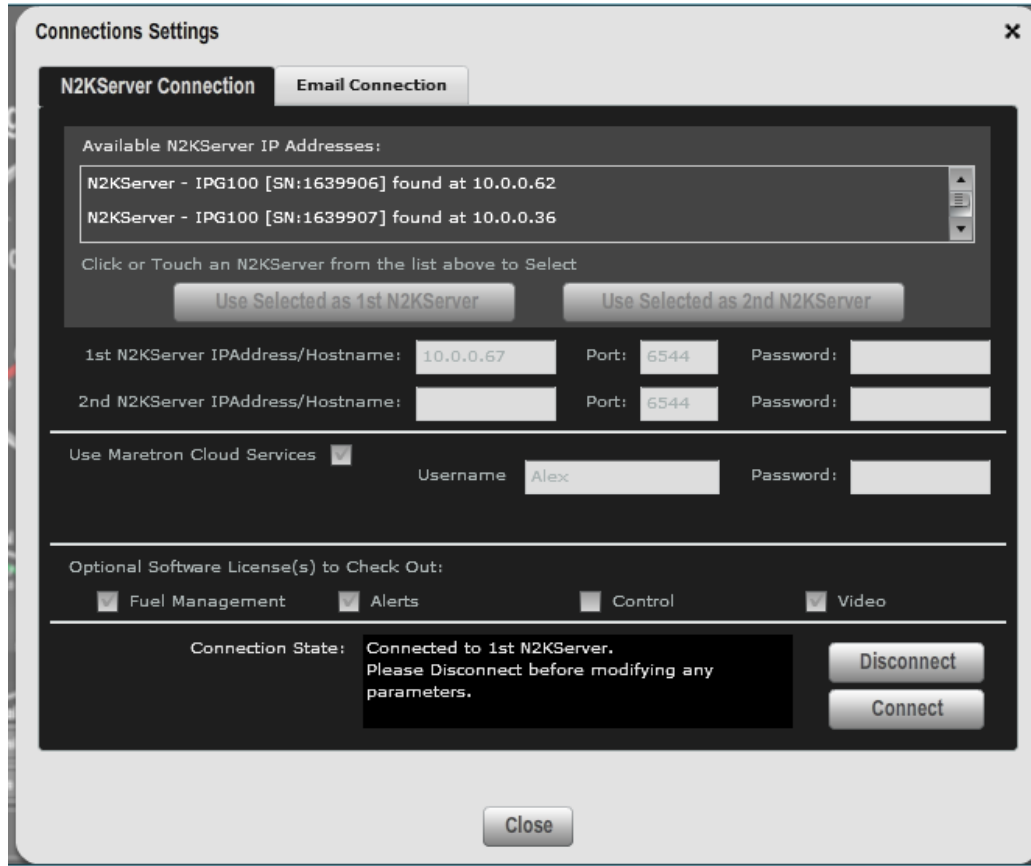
Connections Settings ×

N2KServer Connection Email Connection

Available N2KServer IP Addresses:

N2KServer - IPG100 [SN:1639906] found at 10.0.0.62

N2KServer - IPG100 [SN:1639907] found at 10.0.0.36

Click or Touch an N2KServer from the list above to Select

Use Selected as 1st N2KServer Use Selected as 2nd N2KServer

1st N2KServer IPAddress/Hostname: 10.0.0.67 Port: 6544 Password:

2nd N2KServer IPAddress/Hostname: Port: 6544 Password:

Use Maretron Cloud Services Username Alex Password:

Optional Software License(s) to Check Out:

Fuel Management Alerts Control Video

Connection State: Connected to 1st N2KServer. Please Disconnect before modifying any parameters.

Disconnect

Connect

Close